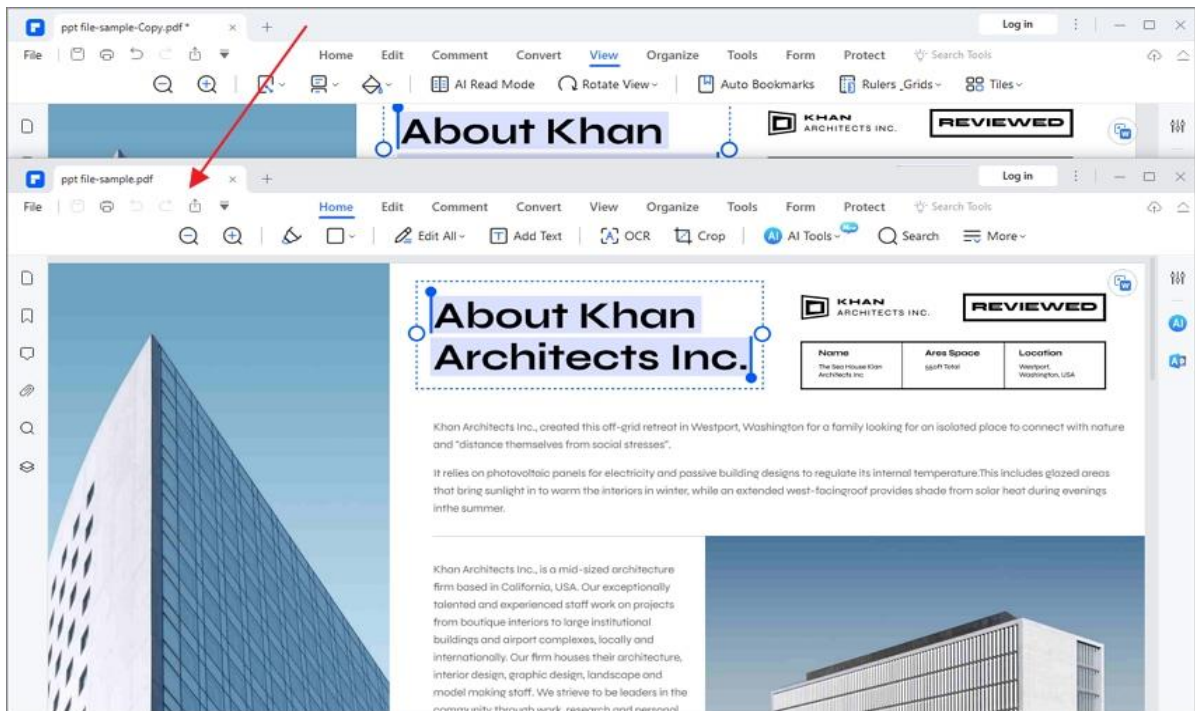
ppt file-sample-Copy.pdf *

Log in

File

Home Edit Comment Convert View Organize Tools Form Protect Search Tools

AI Read Mode Rotate View Auto Bookmarks Rulers Grids Tiles

About Khan

KHAN ARCHITECTS INC.

REVIEWED

ppt file-sample.pdf

Log in

File

Home Edit Comment Convert View Organize Tools Form Protect Search Tools

Edit All Add Text OCR Crop AI Tools Search More

About Khan Architects Inc.

KHAN ARCHITECTS INC.

REVIEWED

| Name | Ares Space | Location |
|---|---|---|
| The Sea House Klan Architects Inc | 550ft Total | Westport, Washington, USA |

Khan Architects Inc., created this off-grid retreat in Westport, Washington for a family looking for an isolated place to connect with nature and "distance themselves from social stresses".

It relies on photovoltaic panels for electricity and passive building designs to regulate its internal temperature.This includes glazed areas that bring sunlight in to warm the interiors in winter, while an extended west-facingroof provides shade from solar heat during evenings inthe summer.

Khan Architects Inc., is a mid-sized architecture firm based in California, USA. Our exceptionally talented and experienced staff work on projects from boutique interiors to large institutional buildings and airport complexes, locally and internationally. Our firm houses their architecture, interior design, graphic design, landscape and model making staff. We strieve to be leaders in the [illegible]